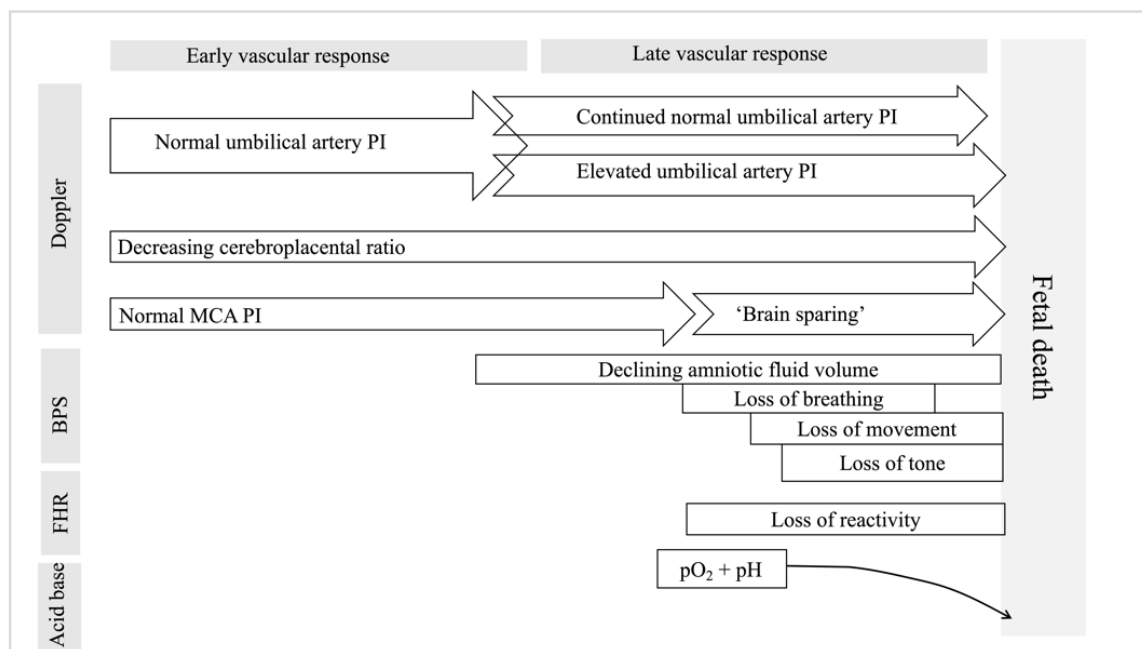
Early vascular response

Late vascular response

Doppler

Normal umbilical artery PI

Continued normal umbilical artery PI

Elevated umbilical artery PI

Decreasing cerebroplacental ratio

Normal MCA PI

'Brain sparing'

BPS

Declining amniotic fluid volume

Loss of breathing

Loss of movement

Loss of tone

FHR

Loss of reactivity

Acid base

$pO_2$ + pH

Fetal death